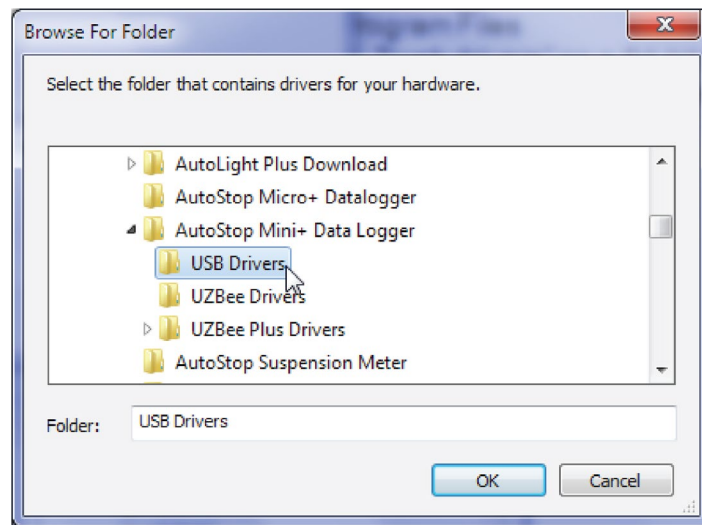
Browse For Folder

Select the folder that contains drivers for your hardware.

AutoLight Plus Download
AutoStop Micro+ Datalogger
AutoStop Mini+ Data Logger
USB Drivers
UZBee Drivers
UZBee Plus Drivers
AutoStop Suspension Meter

Folder: USB Drivers

OK
Cancel